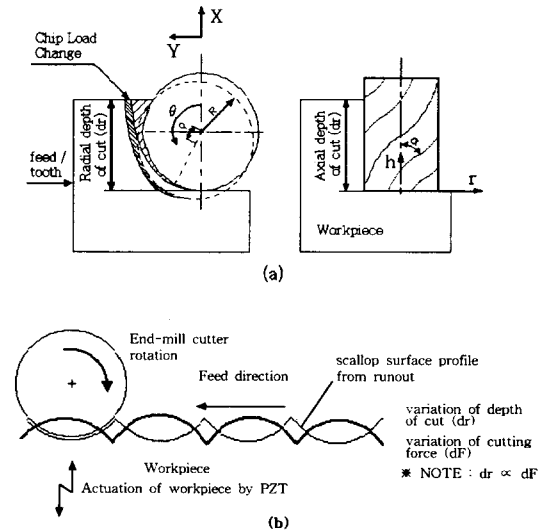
X

Y

Chip Load Change

feed / tooth

Radial depth of cut (dr)

$\theta$

$\rho$

$\rho$

Axial depth of cut (dr)

h

$\varphi$

r

Workpiece

(a)

End-mill cutter rotation

+

Feed direction

scallop surface profile from runout

variation of depth of cut (dr)

variation of cutting force (dF)

Workpiece

Actuation of workpiece by PZT

※ NOTE : dr $\propto$ dF

(b)